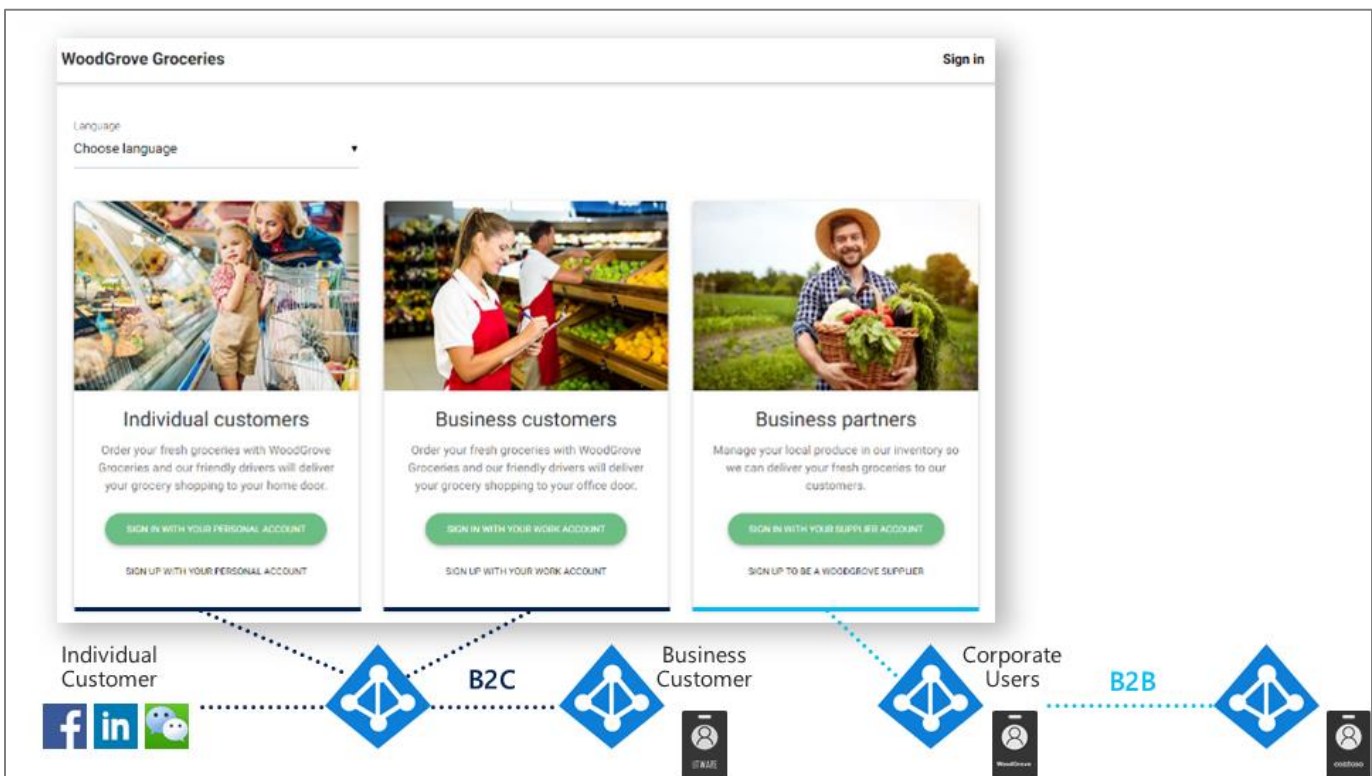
WoodGrove Groceries

Sign in

Language
Choose language

Individual customers

Order your fresh groceries with WoodGrove Groceries and our friendly drivers will deliver your grocery shopping to your home door.

SIGN IN WITH YOUR PERSONAL ACCOUNT

SIGN UP WITH YOUR PERSONAL ACCOUNT

Business customers

Order your fresh groceries with WoodGrove Groceries and our friendly drivers will deliver your grocery shopping to your office door.

SIGN IN WITH YOUR WORK ACCOUNT

SIGN UP WITH YOUR WORK ACCOUNT

Business partners

Manage your local produce in our inventory so we can deliver your fresh groceries to our customers.

SIGN IN WITH YOUR SUPPLIER ACCOUNT

SIGN UP TO BE A WOODGROVE SUPPLIER

Individual Customer

B2C

Business Customer

Corporate Users

B2B

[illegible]

WoodGrove

contoso